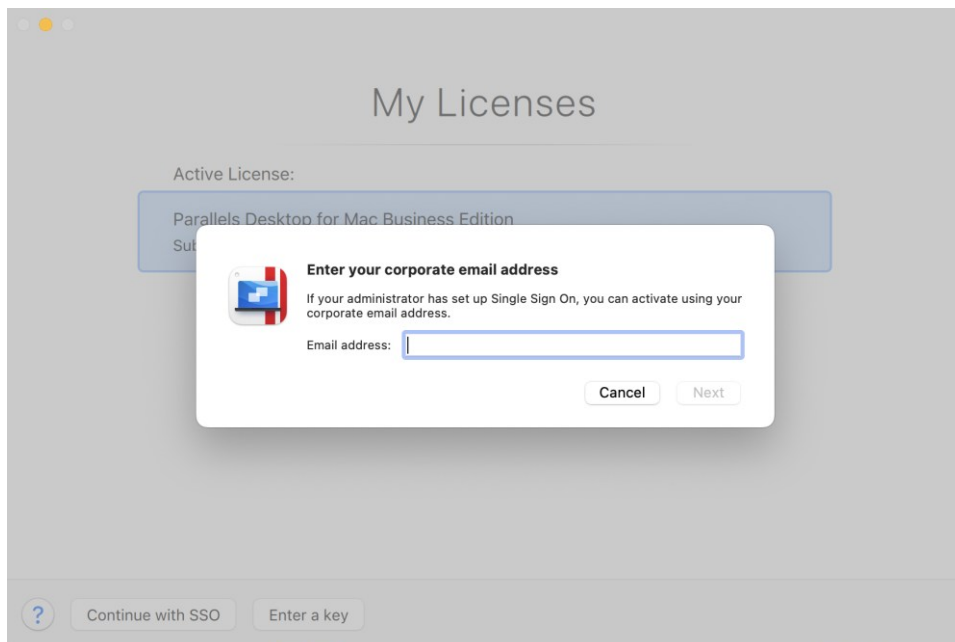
My Licenses

Active License:

Parallels Desktop for Mac Business Edition

Sub

Enter your corporate email address

If your administrator has set up Single Sign On, you can activate using your corporate email address.

Email address:

Cancel

Next

?

Continue with SSO

Enter a key